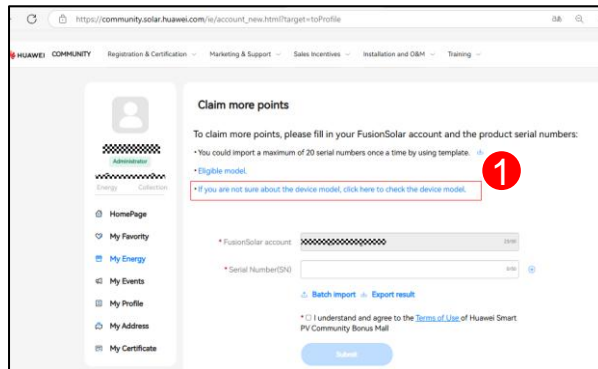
https://community.solar.huawei.com/ie/account_new.html?target=toProfile

HUAWEI COMMUNITY Registration & Certification Marketing & Support Sales Incentives Installation and O&M Training

Administrator

Energy Collection

HomePage
My Favority
My Energy
My Events
My Profile
My Address
My Certificate

Claim more points

To claim more points, please fill in your FusionSolar account and the product serial numbers:

• You could import a maximum of 20 serial numbers once a time by using template.

• Eligible model.

• If you are not sure about the device model, click here to check the device model.

1

* FusionSolar account

* Serial Number(SN)

Batch import Export result

* I understand and agree to the Terms of Use of Huawei Smart PV Community Bonus Mall

Submit